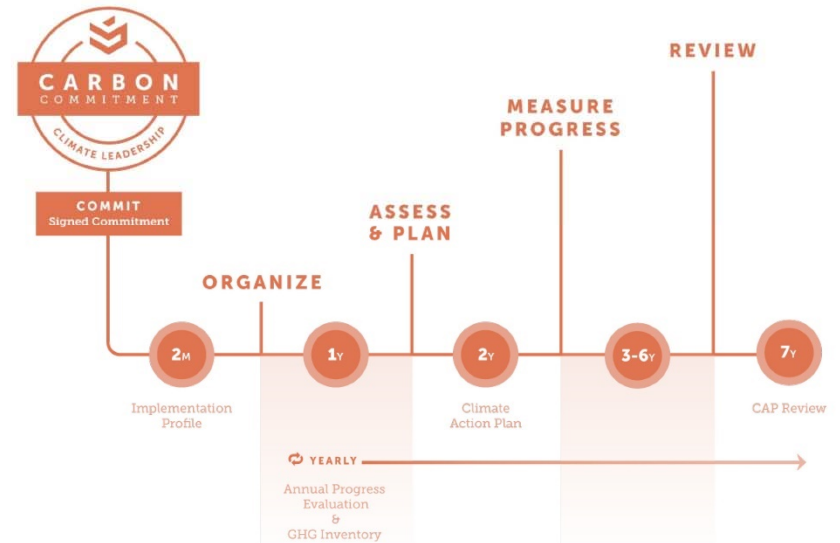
CARBON
COMMITMENT
CLIMATE LEADERSHIP

COMMIT
Signed Commitment

ORGANIZE

ASSESS & PLAN

MEASURE PROGRESS

REVIEW

2M
Implementation Profile

1Y

2Y
Climate Action Plan

3-6Y

7Y
CAP Review

YEARLY

Annual Progress Evaluation & GHG Inventory